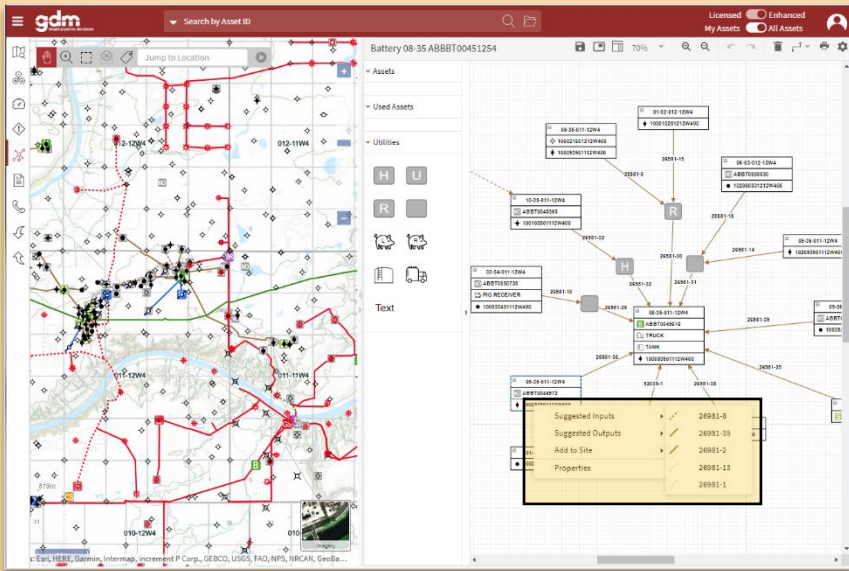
gdm
Search by Asset ID
Licensed
Enhanced
My Assets
All Assets
Jump to Location
Battery 08-35 ABBBT00451254
70%
Assets
Used Assets
Utilities
H
U
R
Text
012-12W4
012-11W4
011-12W4
011-11W4
010-12W4
010-11W4
Imagery
819m
s: Esri, HERE, Garmin, Intermap, increment P Corp., GEBCO, USGS, FAO, NPS, NRCAN, GeoBa...
01-02-012-12W4
100010201212W400
09-26-011-12W4
100092601211W400
100092601212W400
08-03-012-12W4
ABBT0050030
102080301212W400
10-35-011-12W4
ABBBT0045365
100103501112W400
03-04-011-12W4
ABBBT0050735
PIG RECEIVER
100030401112W400
08-35-011-12W4
ABBBT0045616
TRUCK
TANK
100083501112W400
09-25-011-12W4
100092501112W400
09-36-011-12W4
ABBBT0045572
26981-15
26981-5
26981-18
26981-14
26981-22
26981-30
26981-31
26981-10
26981-28
26981-32
26981-29
26981-35
26981-30
26981-33
26981-1
Suggested Inputs
Suggested Outputs
Add to Site
Properties
26981-8
26981-35
26981-2
26981-13
26981-1